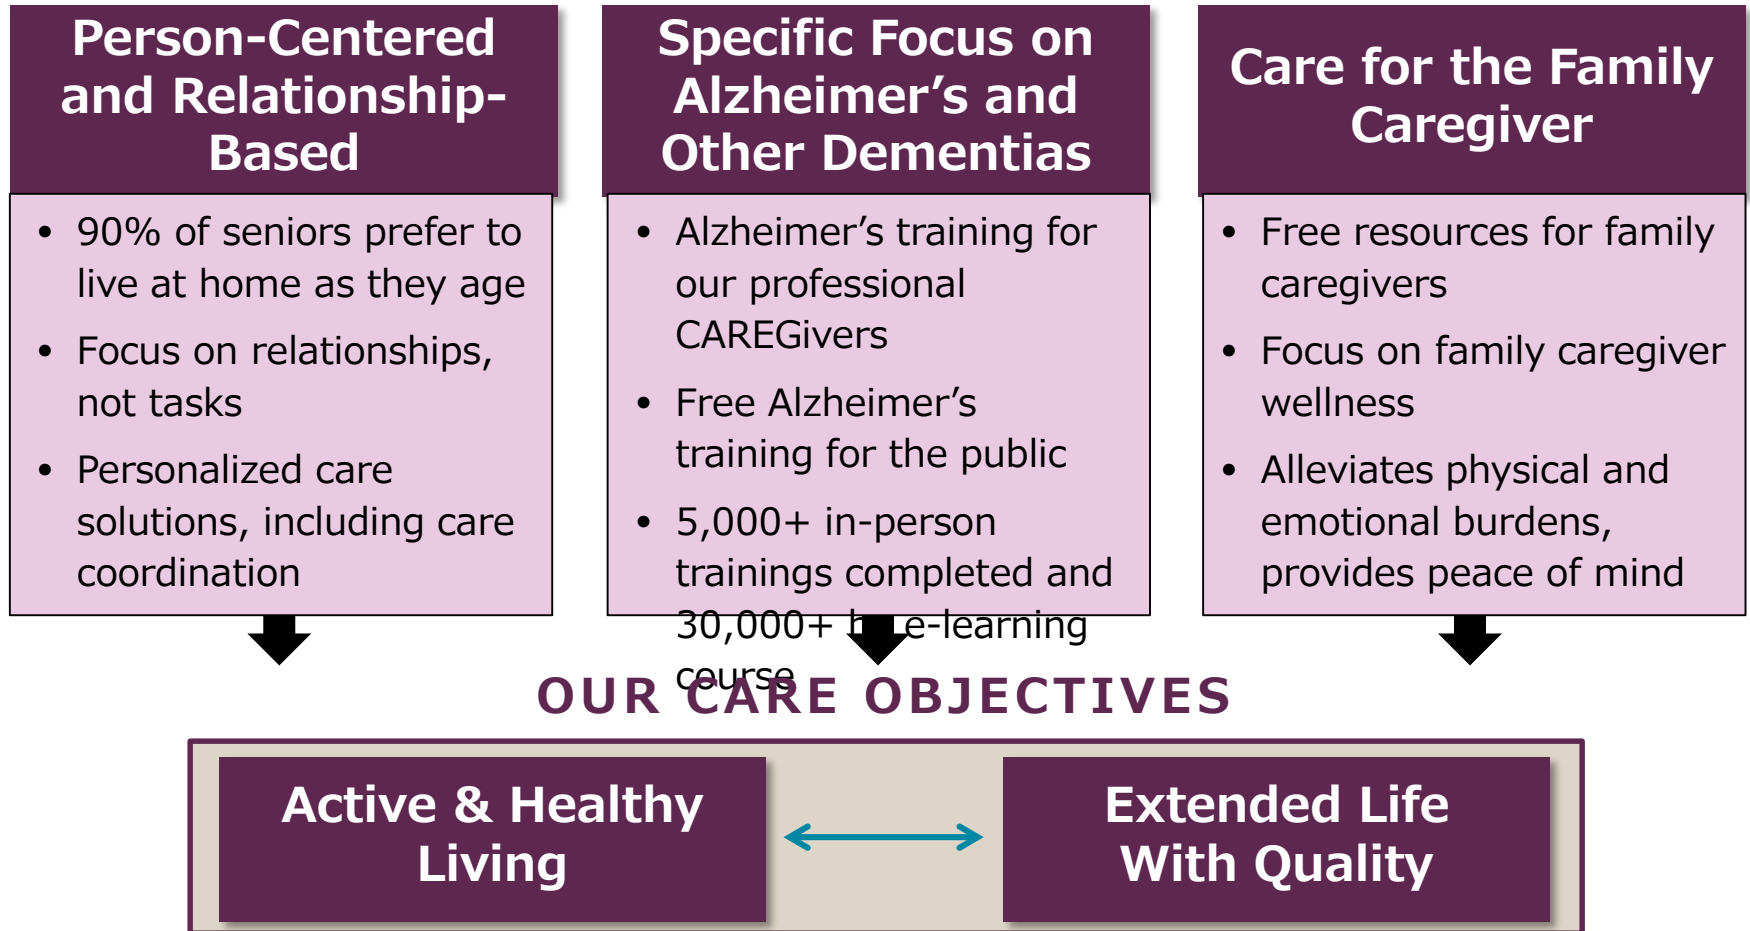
Person-Centered and Relationship-Based

- 90% of seniors prefer to live at home as they age
- Focus on relationships, not tasks
- Personalized care solutions, including care coordination

Specific Focus on Alzheimer's and Other Dementias

- Alzheimer's training for our professional CAREGivers
- Free Alzheimer's training for the public
- 5,000+ in-person trainings completed and 30,000+ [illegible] e-learning course

Care for the Family Caregiver

- Free resources for family caregivers
- Focus on family caregiver wellness
- Alleviates physical and emotional burdens, provides peace of mind

OUR CARE OBJECTIVES

Active & Healthy Living

Extended Life With Quality